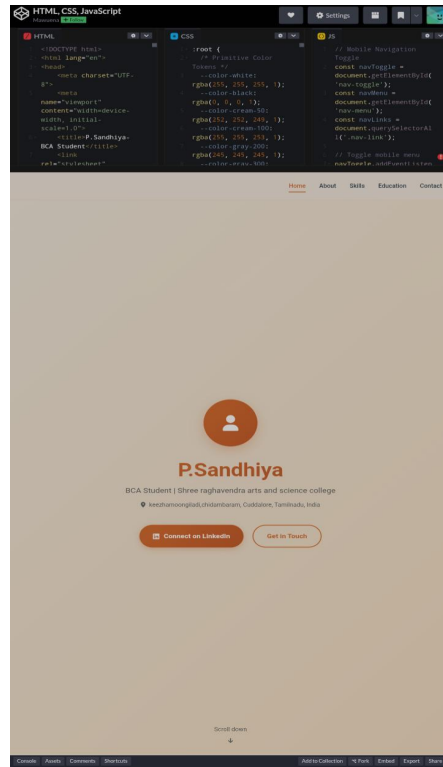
HTML, CSS, JavaScript
Maasanrai + Follow

Settings

HTML

<!DOCTYPE html>
<html lang="en">
<head>
<meta charset="UTF-8">
<meta name="viewport" content="width=device-width, initial-scale=1.0">
<title>P.Sandhiya-BCA Student</title>
<link rel="stylesheet"

CSS

:root {
/* Primitive Color Tokens */
--color-white: rgba(255, 255, 255, 1);
--color-black: rgba(0, 0, 0, 1);
--color-cream-50: rgba(252, 252, 249, 1);
--color-cream-100: rgba(255, 255, 253, 1);
--color-gray-200: rgba(245, 245, 245, 1);
--color-gray-300:

JS

// Mobile Navigation Toggle
const navToggle = document.getElementById('nav-toggle');
const navMenu = document.getElementById('nav-menu');
const navLinks = document.querySelectorAll('.nav-link');

// Toggle mobile menu
navToggle.addEventListen

Home About Skills Education Contact

P.Sandhiya

BCA Student | Shree raghavendra arts and science college

keezhamoongiladi,chidambaram, Cuddalore, Tamilnadu, India

Connect on LinkedIn Get in Touch

Scroll down

Console Assets Comments Shortcuts Add to Collection Fork Embed Export Share